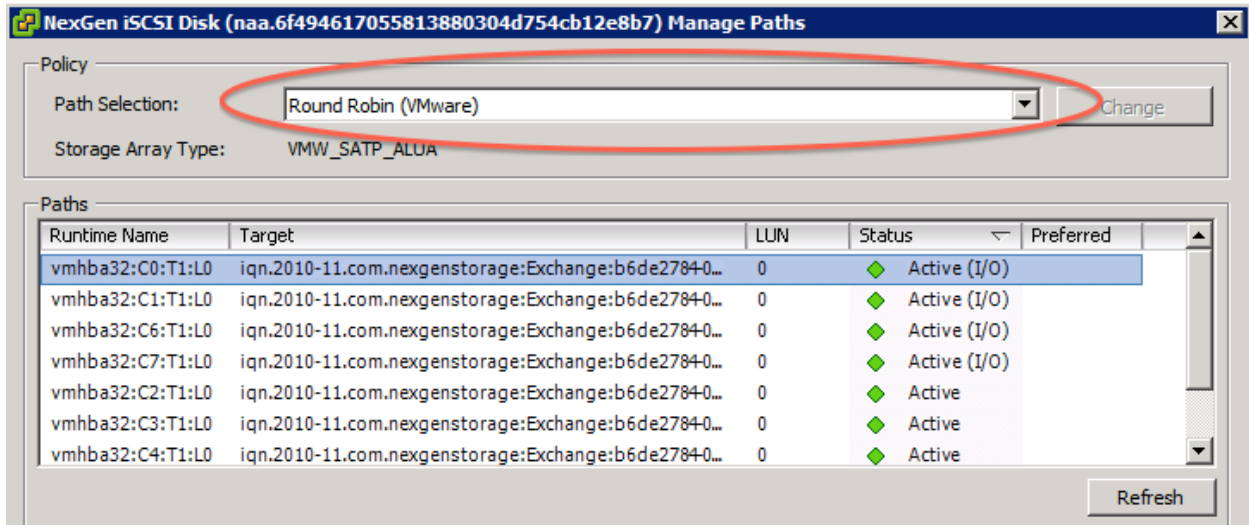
NexGen iSCSI Disk (naa.6f494617055813880304d754cb12e8b7) Manage Paths

Policy

Path Selection: Round Robin (VMware) Change

Storage Array Type: VMW_SATP_ALUA

Paths

| Runtime Name | Target | LUN | Status | Preferred |
|---|---|---|---|---|
| vmhba32:C0:T1:L0 | iqn.2010-11.com.nexgenstorage:Exchange:b6de2784-0... | 0 | Active (I/O) | |
| vmhba32:C1:T1:L0 | iqn.2010-11.com.nexgenstorage:Exchange:b6de2784-0... | 0 | Active (I/O) | |
| vmhba32:C6:T1:L0 | iqn.2010-11.com.nexgenstorage:Exchange:b6de2784-0... | 0 | Active (I/O) | |
| vmhba32:C7:T1:L0 | iqn.2010-11.com.nexgenstorage:Exchange:b6de2784-0... | 0 | Active (I/O) | |
| vmhba32:C2:T1:L0 | iqn.2010-11.com.nexgenstorage:Exchange:b6de2784-0... | 0 | Active | |
| vmhba32:C3:T1:L0 | iqn.2010-11.com.nexgenstorage:Exchange:b6de2784-0... | 0 | Active | |
| vmhba32:C4:T1:L0 | iqn.2010-11.com.nexgenstorage:Exchange:b6de2784-0... | 0 | Active | |

Refresh